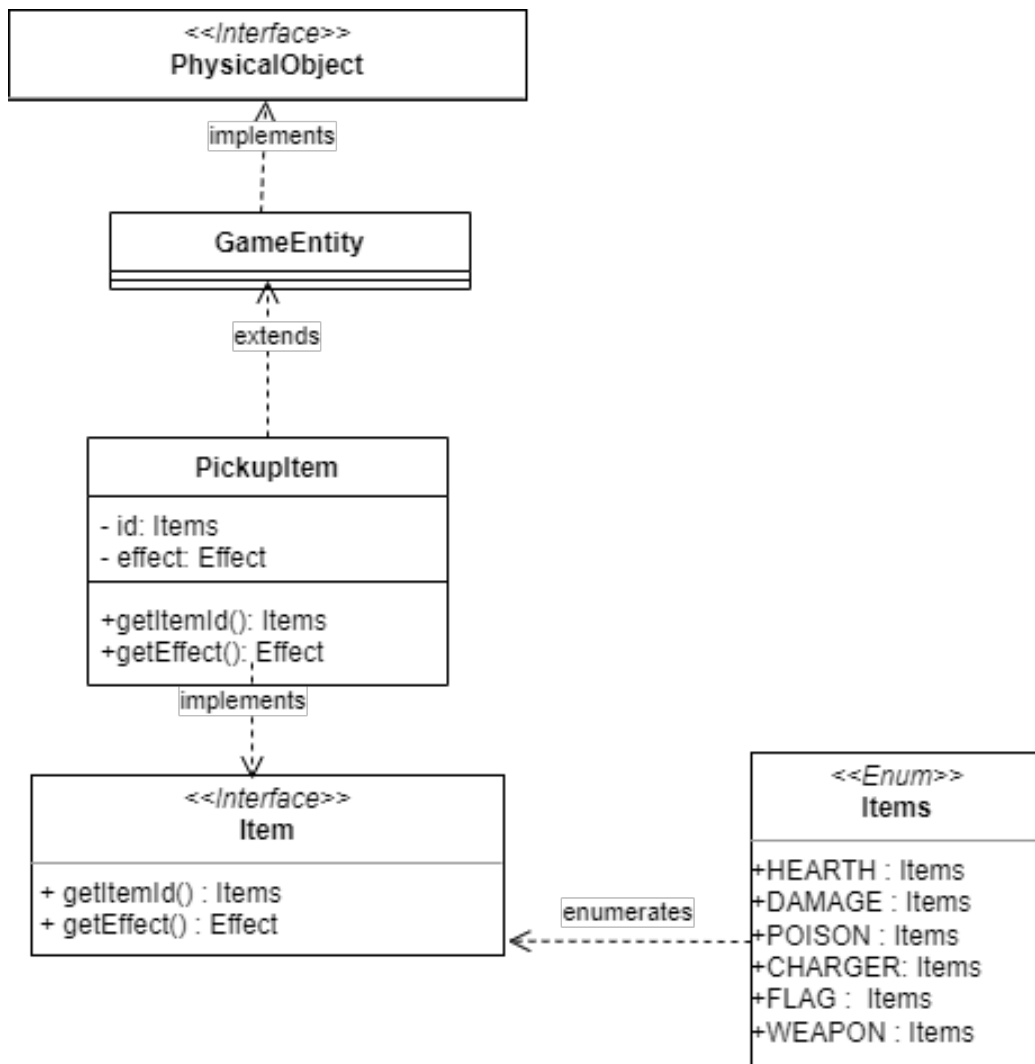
<<Interface>>
PhysicalObject

implements

GameEntity

extends

PickupItem

- id: Items
- effect: Effect

+getItemId(): Items
+getEffect(): Effect

implements

<<Interface>>
Item

+ getItemId() : Items
+ getEffect() : Effect

enumerates

<<Enum>>
Items

+HEARTH : Items
+DAMAGE : Items
+POISON : Items
+CHARGER: Items
+FLAG : Items
+WEAPON : Items